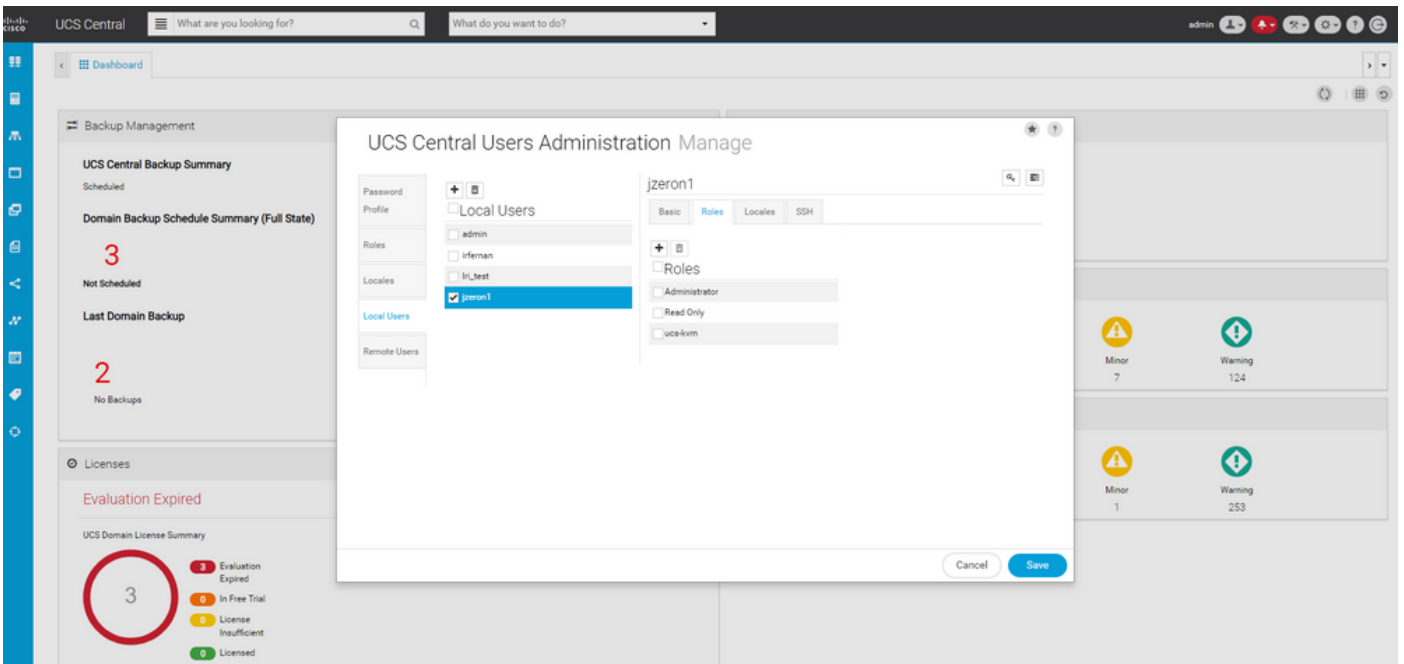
cisco UCS Central What are you looking for? What do you want to do? admin

Dashboard

Backup Management

UCS Central Backup Summary
Scheduled

Domain Backup Schedule Summary (Full State)

3
Not Scheduled

Last Domain Backup

2
No Backups

Licenses

Evaluation Expired

UCS Domain License Summary

3

3 Evaluation Expired
0 In Free Trial
0 License Insufficient
0 Licensed

UCS Central Users Administration Manage

Password Profile
Roles
Locales
Local Users
Remote Users

Local Users
admin
irfernan
lri_test
jzeron1

jzeron1
Basic Roles Locales SSH

Roles
Administrator
Read Only
ucs-kvm

Cancel Save

Minor
7
Warning
124

Minor
1
Warning
253